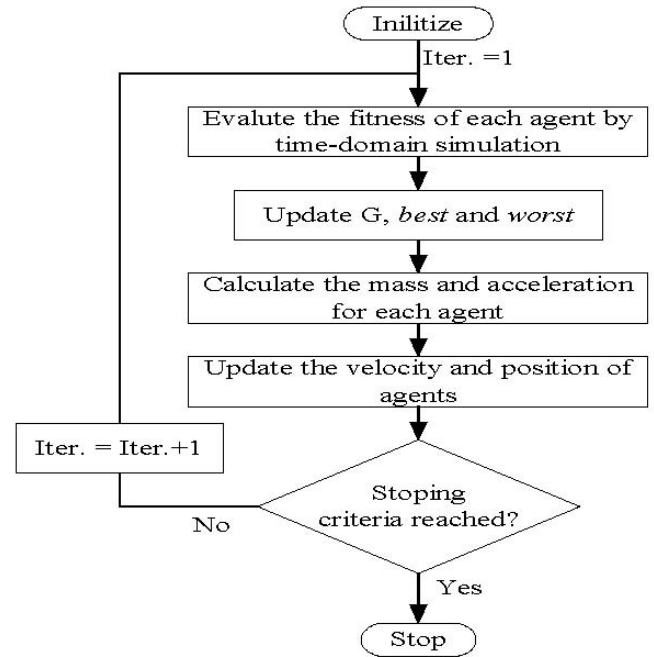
Inilitize

Iter. =1

Evalute the fitness of each agent by time-domain simulation

Update G, *best* and *worst*

Calculate the mass and acceleration for each agent

Update the velocity and position of agents

Iter. = Iter.+1

Stoping criteria reached?

No

Yes

Stop